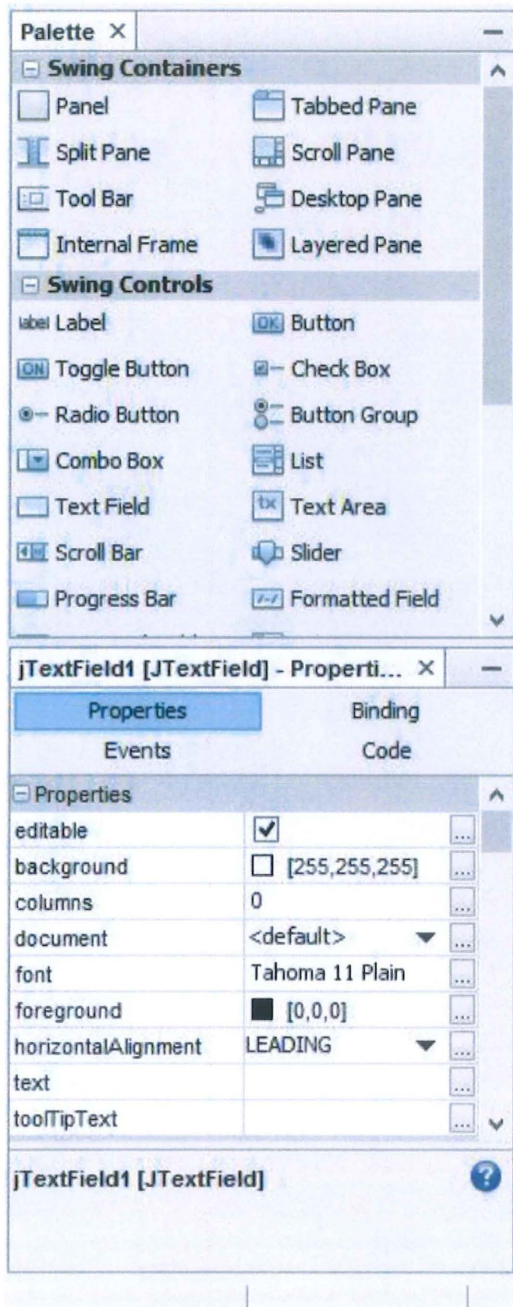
Palette ×

Swing Containers

Panel
Tabbed Pane
Split Pane
Scroll Pane
Tool Bar
Desktop Pane
Internal Frame
Layered Pane

Swing Controls

label Label
OK Button
ON Toggle Button
Check Box
Radio Button
Button Group
Combo Box
List
Text Field
tx Text Area
Scroll Bar
Slider
Progress Bar
Formatted Field

jTextField1 [JTextField] - Properti... ×

Properties
Binding
Events
Code

Properties

| | | |
|---|---|---|
| editable | ✓ | ... |
| background | [255,255,255] | ... |
| columns | 0 | ... |
| document | <default> | ... |
| font | Tahoma 11 Plain | ... |
| foreground | [0,0,0] | ... |
| horizontalAlignment | LEADING | ... |
| text | | ... |
| toolTipText | | ... |

jTextField1 [JTextField]